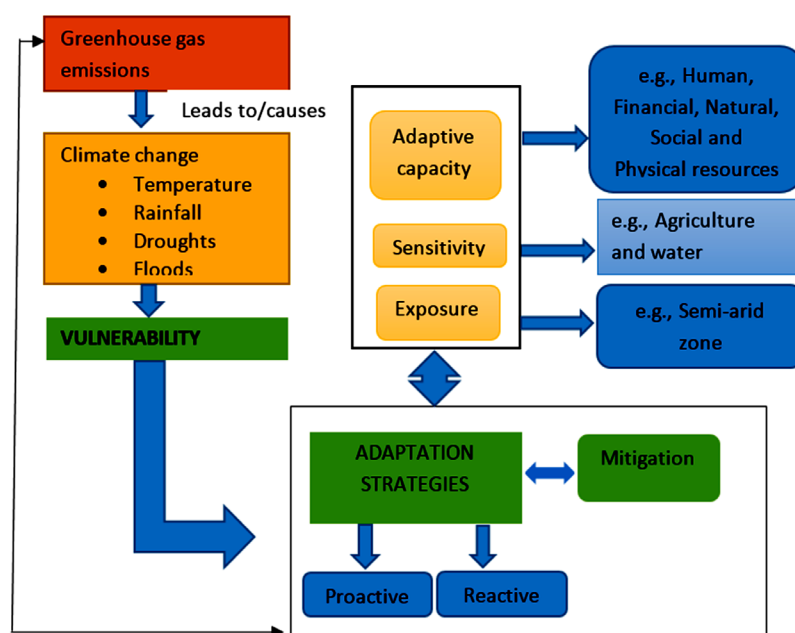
Greenhouse gas emissions

Leads to/causes

Climate change
• Temperature
• Rainfall
• Droughts
• Floods

VULNERABILITY

Adaptive capacity

Sensitivity

Exposure

e.g., Human, Financial, Natural, Social and Physical resources

e.g., Agriculture and water

e.g., Semi-arid zone

ADAPTATION STRATEGIES

Mitigation

Proactive

Reactive